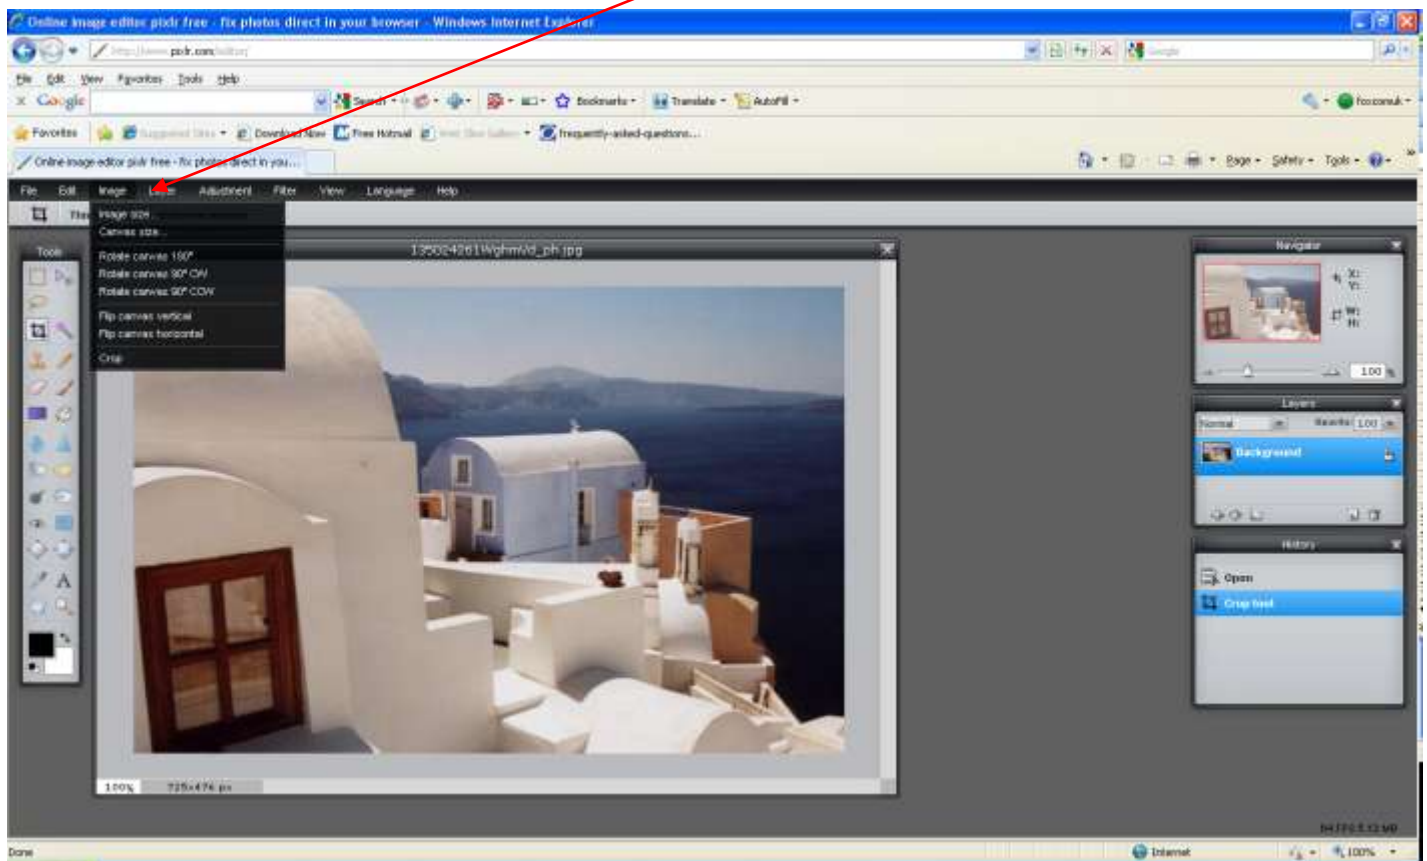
Online image editor pixlr free - fix photos direct in your browser - Windows Internet Explorer

http://www.pixlr.com/editor/

Google

File Edit View Favorites Tools Help

Google

Search · Bookmarks · Translate · AutoFill ·

fozzonuk ·

Favorites | Suggested Sites · Download Now Free Hotmail Web Slice Gallery · frequently-asked-questions...

Online image editor pixlr free - fix photos direct in you...

Page · Safety · Tools ·

File Edit Image Layer Adjustment Filter View Language Help

Image size...
Canvas size...
Rotate canvas 180°
Rotate canvas 90° CW
Rotate canvas 90° CCW
Flip canvas vertical
Flip canvas horizontal
Crop

Tools

1350242616ghmVd_ph.jpg

100% 725x476 px

Navigator

X:
Y:
W:
H:

100 %

Layers

Normal Opacity: 100

Background

History

Open

Crop tool

Done

Internet

100%